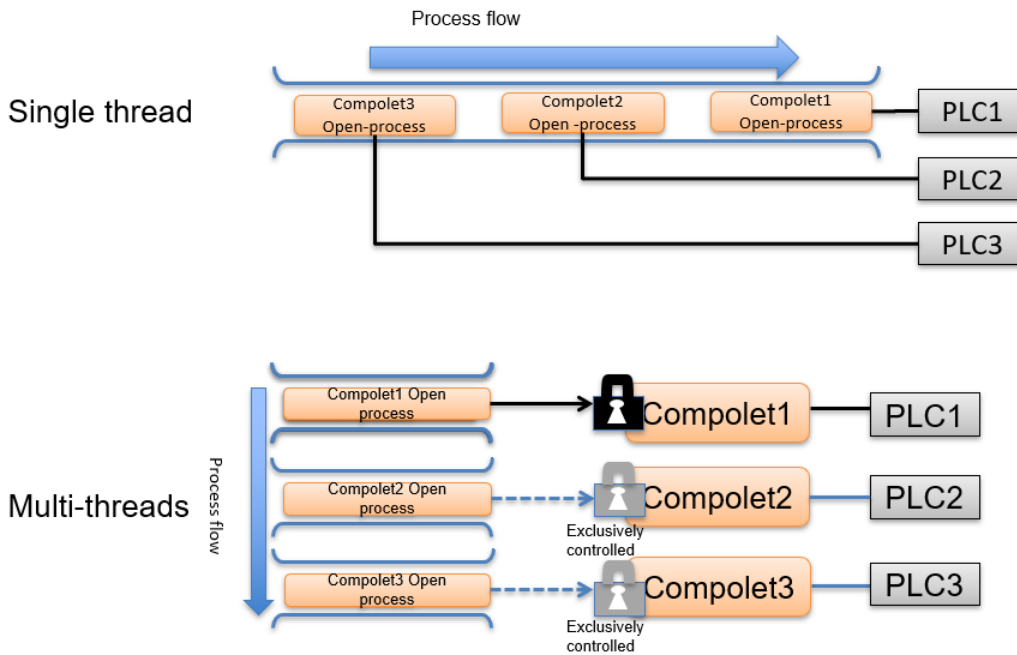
Process flow

Single thread

Compolet3 Open-process

Compolet2 Open -process

Compolet1 Open-process

PLC1

PLC2

PLC3

Multi-threads

Process flow

Compolet1 Open process

Compolet1

PLC1

Compolet2 Open process

Compolet2

PLC2

Exclusively controlled

Compolet3 Open process

Compolet3

PLC3

Exclusively controlled